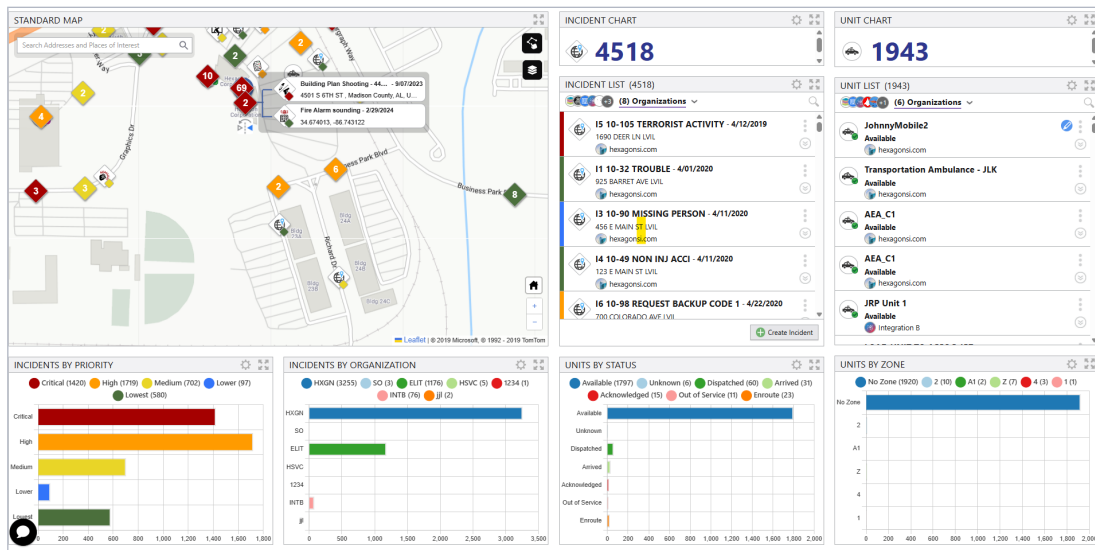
STANDARD MAP

Search Addresses and Places of Interest

Building Plan Shooting - 44... - 9/07/2023
4501 S 6TH ST , Madison County, AL, U...

Fire Alarm sounding - 2/29/2024
34.674013, -86.743122

Graphics Dr
Business Park Blvd
Business Park
Richard Dr
Bldg 24A
Bldg 24B
Bldg 24D
Bldg 25B

2 2 2 4 2 10 69 2 3 3 2 6 8

Leaflet | © 2019 Microsoft, © 1992 - 2019 TomTom

INCIDENT CHART

4518

INCIDENT LIST (4518)

+3 (8) Organizations

I5 10-105 TERRORIST ACTIVITY - 4/12/2019
1690 DEER LN LVIL
hexagonsi.com

I1 10-32 TROUBLE - 4/01/2020
925 BARRET AVE LVIL
hexagonsi.com

I3 10-90 MISSING PERSON - 4/11/2020
456 E MAIN ST LVIL
hexagonsi.com

I4 10-49 NON INJ ACCI - 4/11/2020
123 E MAIN ST LVIL
hexagonsi.com

I6 10-98 REQUEST BACKUP CODE 1 - 4/22/2020
700 COLORADO AVE LVIL

Create Incident

UNIT CHART

1943

UNIT LIST (1943)

+3 (6) Organizations

JohnnyMobile2
Available
hexagonsi.com

Transportation Ambulance - JLK
Available
hexagonsi.com

AEA_C1
Available
hexagonsi.com

AEA_C1
Available
hexagonsi.com

JRP Unit 1
Available
Integration B

INCIDENTS BY PRIORITY

Critical (1420) High (1719) Medium (702) Lower (97) Lowest (580)

Critical
High
Medium
Lower
Lowest

0 200 400 600 800 1,000 1,200 1,400 1,600 1,800

INCIDENTS BY ORGANIZATION

HXGN (3255) SO (3) ELIT (1176) HSVC (5) 1234 (1) INTB (76) jjl (2)

HXGN
SO
ELIT
HSVC
1234
INTB
jjl

0 500 1,000 1,500 2,000 2,500 3,000 3,500

UNITS BY STATUS

Available (1797) Unknown (6) Dispatched (63) Arrived (31) Acknowledged (15) Out of Service (11) Enroute (23)

Available
Unknown
Dispatched
Arrived
Acknowledged
Out of Service
Enroute

0 200 400 600 800 1,000 1,200 1,400 1,600 1,800 2,000

UNITS BY ZONE

No Zone (1920) 2 (10) A1 (2) Z (7) 4 (3) 1 (1)

No Zone
2
A1
Z
4
1

0 200 400 600 800 1,000 1,200 1,400 1,600 1,800 2,000